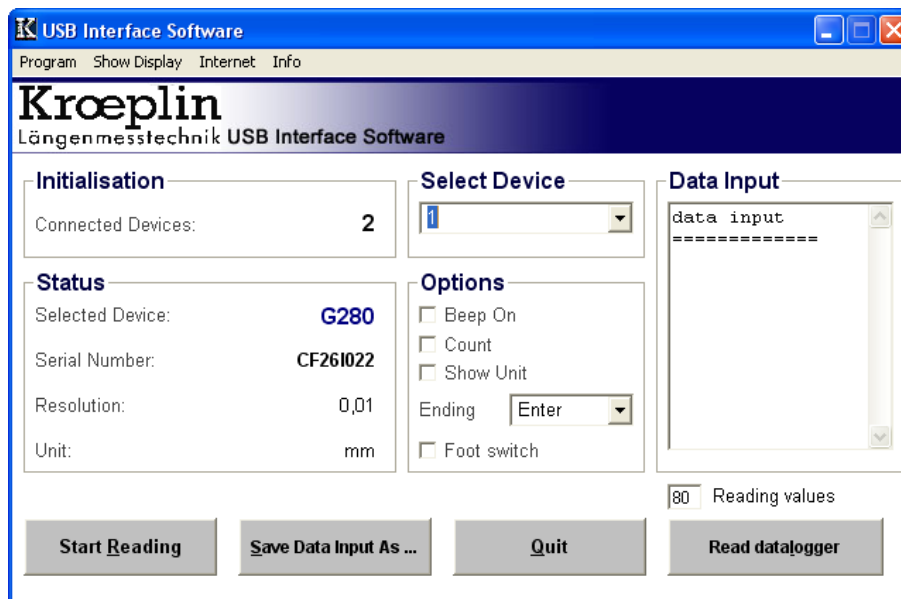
K USB Interface Software

Program Show Display Internet Info

Krœplin
Längenmesstechnik USB Interface Software

Initialisation
Connected Devices: 2

Select Device
1

Data Input
data input
=============

Status
Selected Device: G280
Serial Number: CF26I022
Resolution: 0,01
Unit: mm

Options
Beep On
Count
Show Unit
Ending Enter
Foot switch

80 Reading values

Start Reading
Save Data Input As ...
Quit
Read datalogger